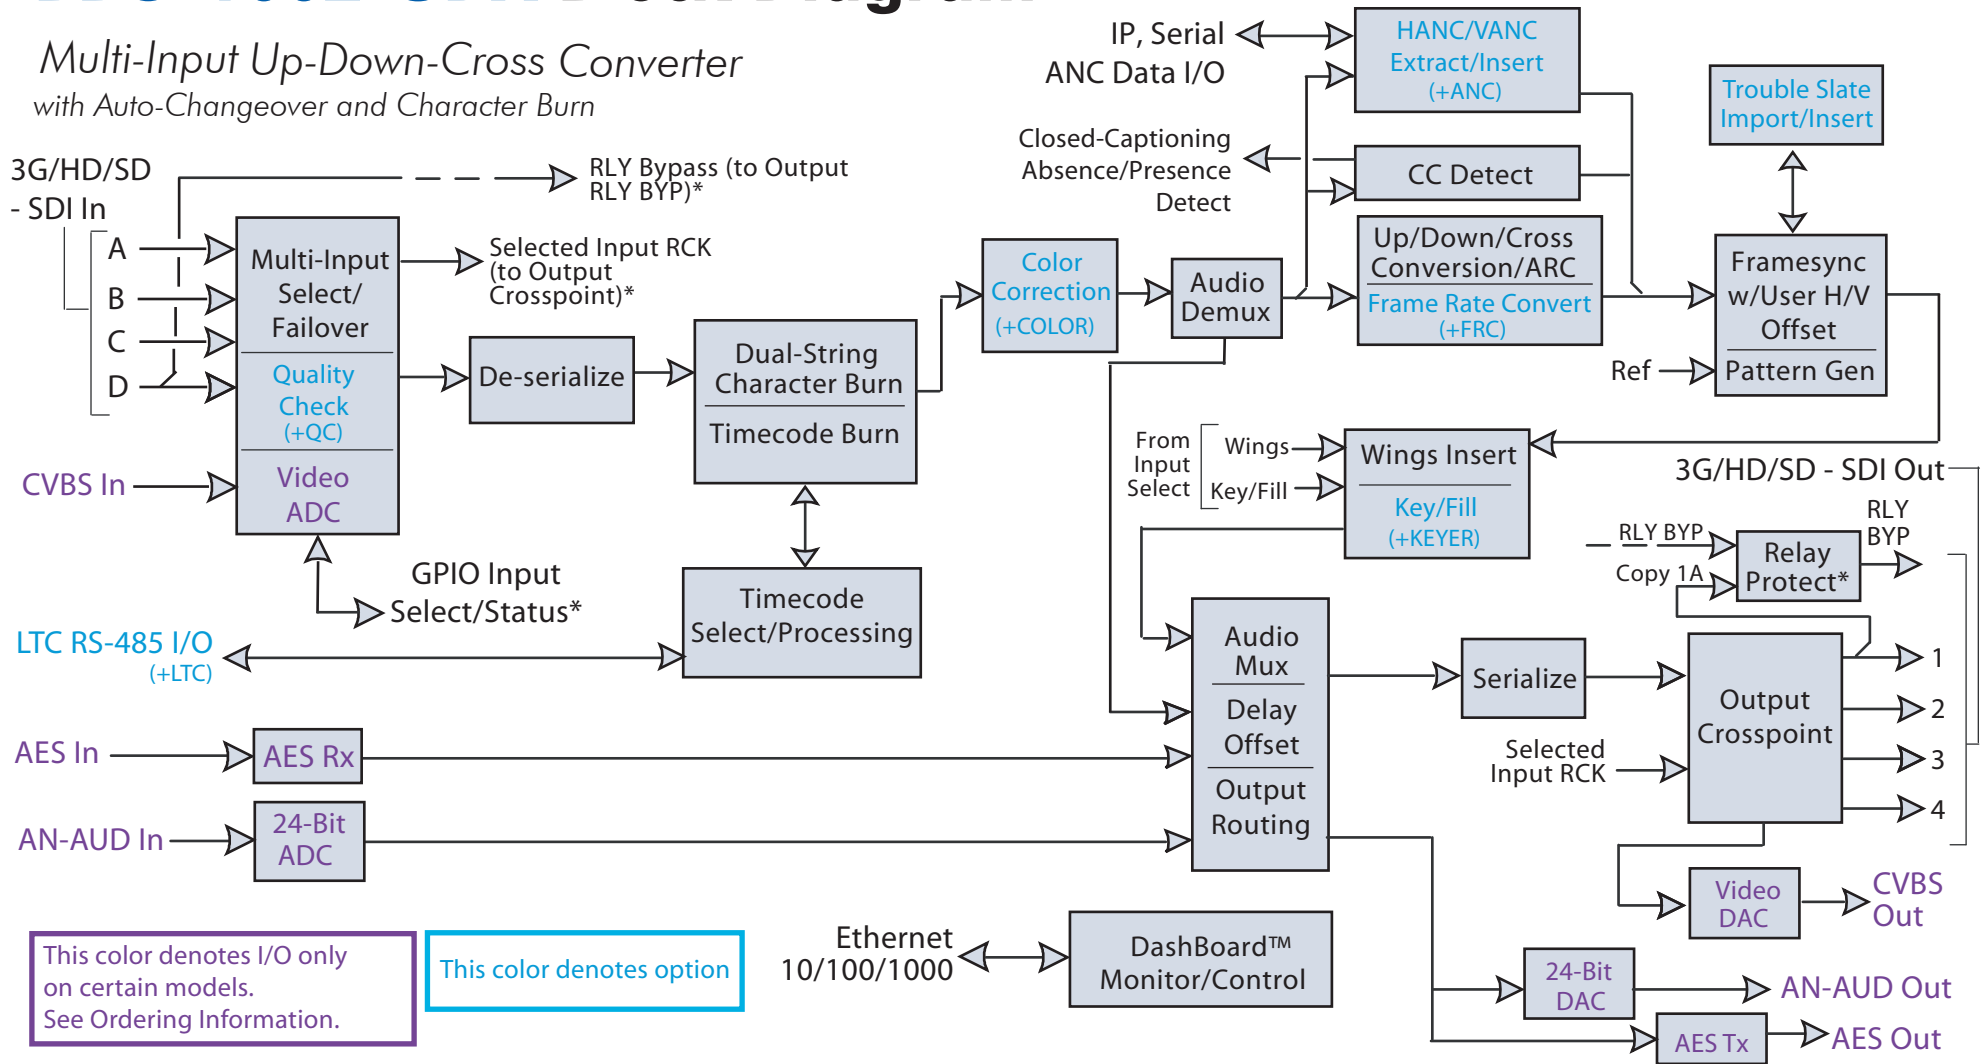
Multi-Input Up-Down-Cross Converter
with Auto-Changeover and Character Burn

3G/HD/SD - SDI In
A
B
C
D

RLY Bypass (to Output RLY BYP)*

Multi-Input Select/ Failover
Quality Check (+QC)
Video ADC

Selected Input RCK (to Output Crosspoint)*

CVBS In

De-serialize

Dual-String Character Burn
Timecode Burn

GPIO Input Select/Status*

Timecode Select/Processing

LTC RS-485 I/O (+LTC)

AES In
AES Rx

AN-AUD In
24-Bit ADC

Color Correction (+COLOR)

Audio Demux

IP, Serial ANC Data I/O

HANC/VANC Extract/Insert (+ANC)

Closed-Captioning Absence/Presence Detect

CC Detect

Up/Down/Cross Conversion/ARC
Frame Rate Convert (+FRC)

Trouble Slate Import/Insert

Framesync w/User H/V Offset
Pattern Gen

Ref

From Input Select
Wings
Key/Fill

Wings Insert
Key/Fill (+KEYER)

3G/HD/SD - SDI Out

RLY BYP
Copy 1A
Relay Protect*
RLY BYP

Audio Mux
Delay Offset
Output Routing

Serialize

Output Crosspoint

Selected Input RCK

1
2
3
4

Video DAC
CVBS Out

24-Bit DAC
AN-AUD Out

AES Tx
AES Out

Ethernet 10/100/1000

DashBoard™ Monitor/Control

This color denotes I/O only on certain models. See Ordering Information.

This color denotes option